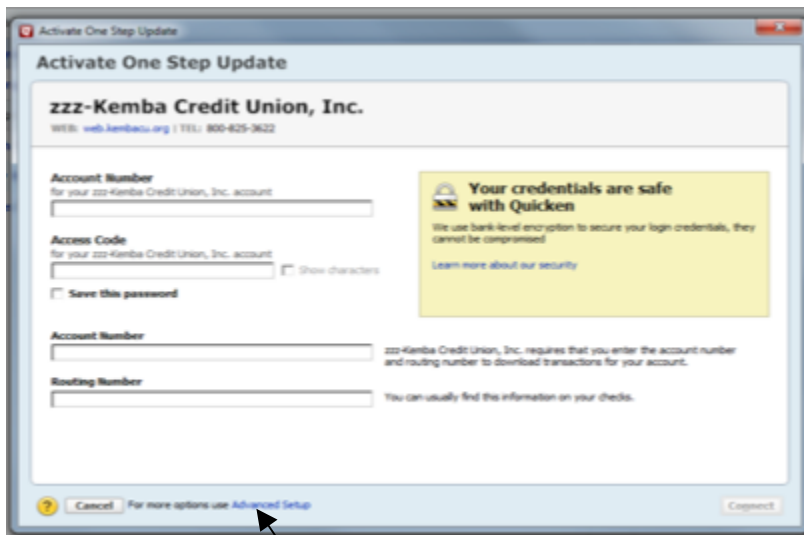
Activate One Step Update

Activate One Step Update

zzz-Kemba Credit Union, Inc.

WEB: web.kembacu.org | TEL: 800-825-3622

Account Number
for your zzz-Kemba Credit Union, Inc. account

Access Code
for your zzz-Kemba Credit Union, Inc. account

Show characters

Save this password

Your credentials are safe with Quicken

We use bank-level encryption to secure your login credentials, they cannot be compromised

Learn more about our security

Account Number

zzz-Kemba Credit Union, Inc. requires that you enter the account number and routing number to download transactions for your account.

Routing Number

You can usually find this information on your checks.

?

Cancel

For more options use Advanced Setup

Connect